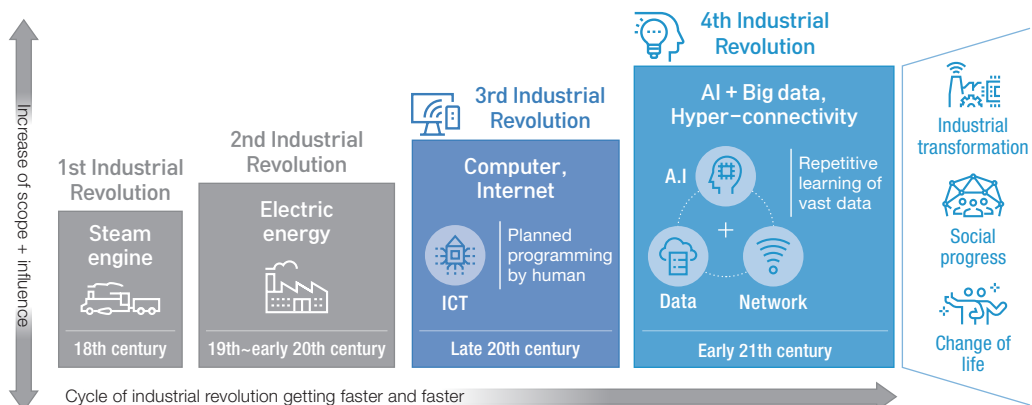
Increase of scope + influence

1st Industrial Revolution

Steam engine

18th century

2nd Industrial Revolution

Electric energy

19th~early 20th century

3rd Industrial Revolution

Computer, Internet

ICT

Planned programming by human

Late 20th century

4th Industrial Revolution

AI + Big data, Hyper-connectivity

A.I

Repetitive learning of vast data

+

Data

Network

Early 21th century

Industrial transformation

Social progress

Change of life

Cycle of industrial revolution getting faster and faster